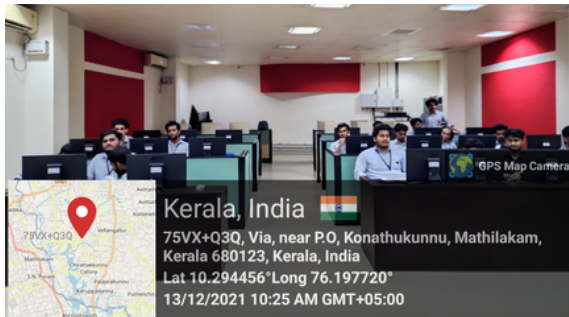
GPS Map Camera

75VX+Q3Q
Vellangallur
Mathilakam
S.N Puram
Padinjare Vemballur

Kerala, India

75VX+Q3Q, Via, near P.O, Konathukunnu, Mathilakam, Kerala 680123, Kerala, India

Lat 10.294456° Long 76.197720°

13/12/2021 10:25 AM GMT+05:00